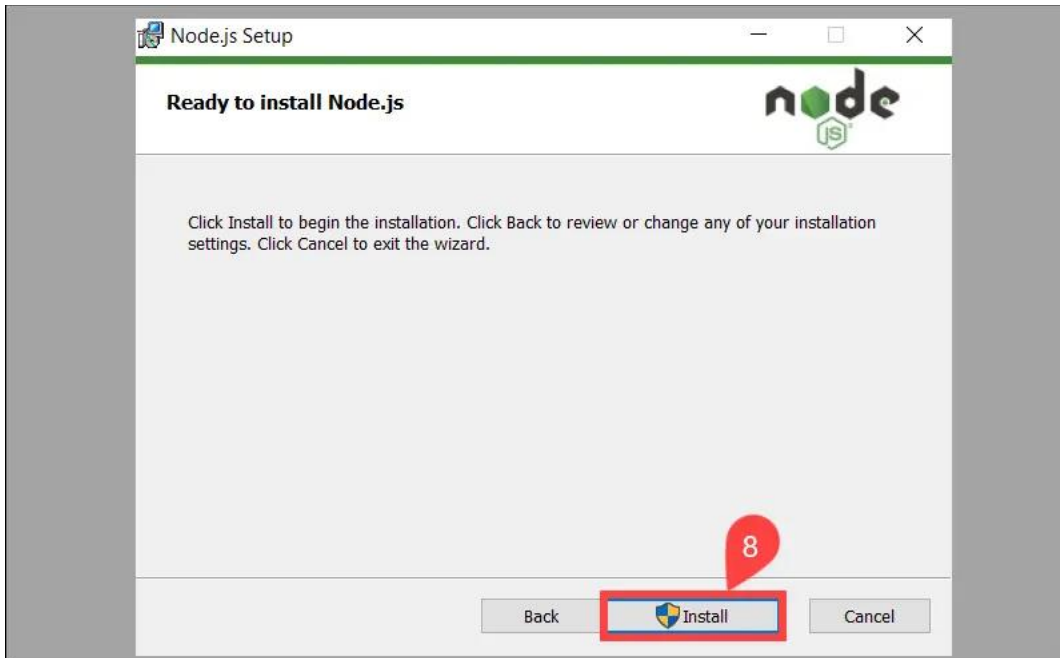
Node.js Setup

Ready to install Node.js

node js

Click Install to begin the installation. Click Back to review or change any of your installation settings. Click Cancel to exit the wizard.

8

Back

Install

Cancel